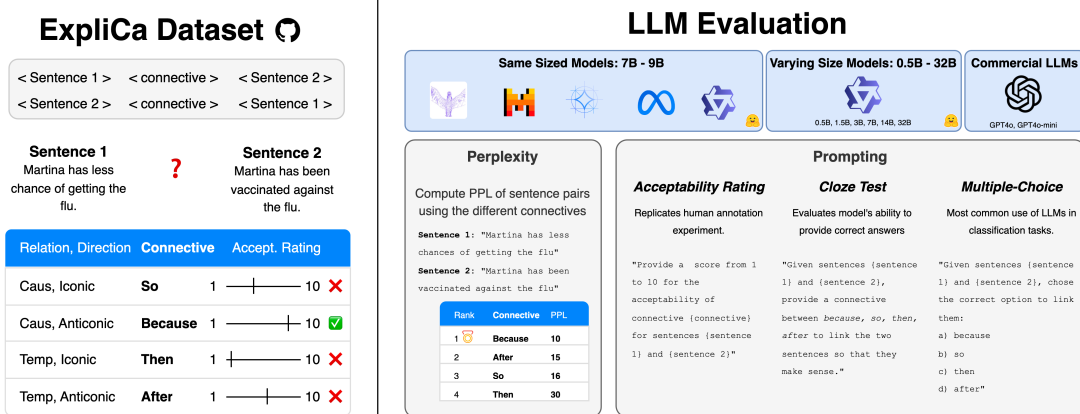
ExpliCa Dataset

< Sentence 1 > < connective > < Sentence 2 >
< Sentence 2 > < connective > < Sentence 1 >

Sentence 1
Martina has less chance of getting the flu.

?

Sentence 2
Martina has been vaccinated against the flu.

| Relation, Direction | Connective | Accept. Rating |
|---|---|---|
| Caus, Iconic | So | 1 10 ✗ |
| Caus, Anticonic | Because | 1 10 ✓ |
| Temp, Iconic | Then | 1 10 ✗ |
| Temp, Anticonic | After | 1 10 ✗ |

LLM Evaluation

Same Sized Models: 7B - 9B

Varying Size Models: 0.5B - 32B
0.5B, 1.5B, 3B, 7B, 14B, 32B

Commercial LLMs
GPT4o, GPT4o-mini

Perplexity

Compute PPL of sentence pairs using the different connectives

Sentence 1: "Martina has less chances of getting the flu"

Sentence 2: "Martina has been vaccinated against the flu"

| Rank | Connective | PPL |
|---|---|---|
| 1 | Because | 10 |
| 2 | After | 15 |
| 3 | So | 16 |
| 4 | Then | 30 |

Prompting

Acceptability Rating
Replicates human annotation experiment.

"Provide a score from 1 to 10 for the acceptability of connective {connective} for sentences {sentence 1} and {sentence 2}"

Cloze Test
Evaluates model's ability to provide correct answers

"Given sentences {sentence 1} and {sentence 2}, provide a connective between because, so, then, after to link the two sentences so that they make sense."

Multiple-Choice
Most common use of LLMs in classification tasks.

"Given sentences {sentence 1} and {sentence 2}, chose the correct option to link them:
a) because
b) so
c) then
d) after"